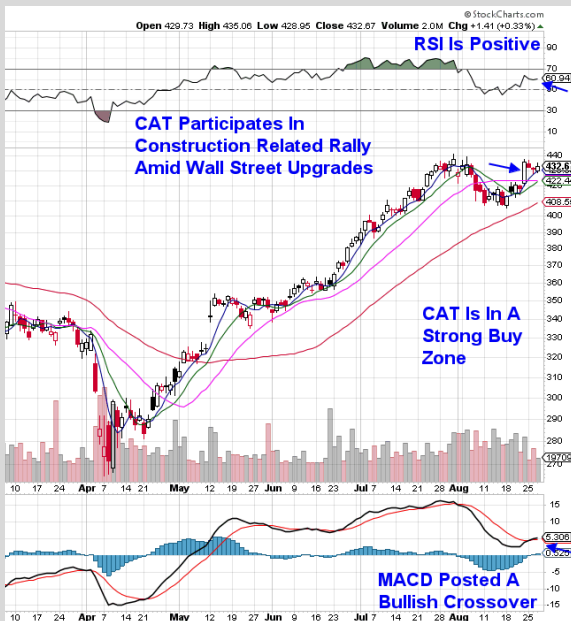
@ StockCharts.com

Open 429.73 High 436.06 Low 428.95 Close 432.67 Volume 2.0M Chg +1.41 (+0.33%)

RSI Is Positive

70
60.94
50
30
10

CAT Participates In Construction Related Rally Amid Wall Street Upgrades

440
432.67
430
420
410
408.59
400
390
380
370
360
350
340
330
320
310
300
290
280
270
270

CAT Is In A Strong Buy Zone

10 17 24 Apr 7 14 21 May 12 19 27 Jun 9 16 23 Jul 7 14 21 28 Aug 11 18 25

MACD Posted A Bullish Crossover

15
10
5.306
5
0.625
-5
-10
-15